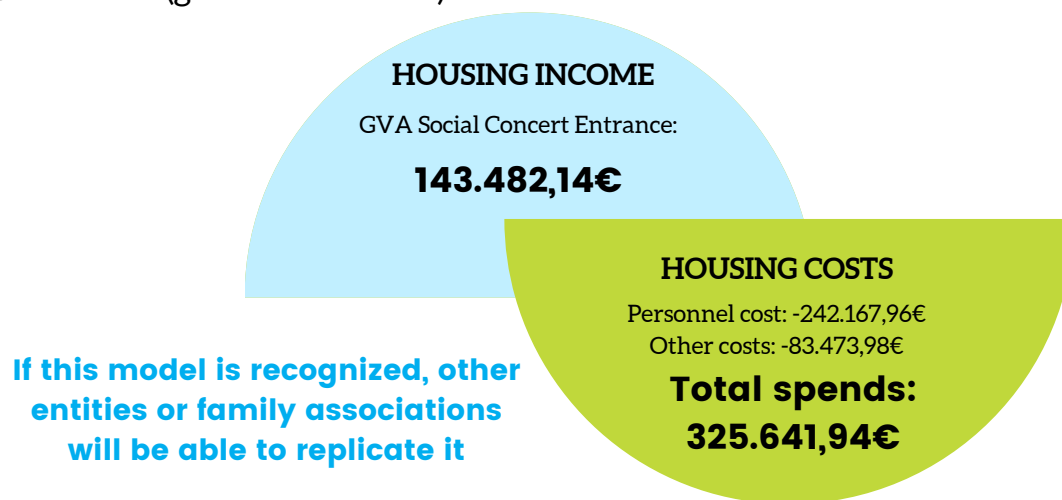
HOUSING INCOME

GVA Social Concert Entrance:

143.482,14€

HOUSING COSTS

Personnel cost: -242.167,96€
Other costs: -83.473,98€

Total spends: 325.641,94€

If this model is recognized, other entities or family associations will be able to replicate it